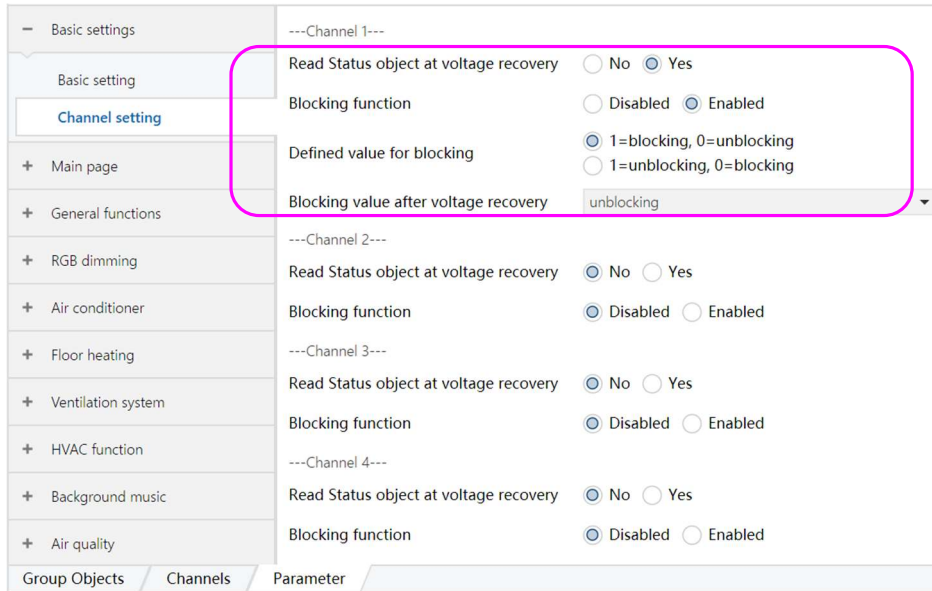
− Basic settings

Basic setting

Channel setting

+ Main page

+ General functions

+ RGB dimming

+ Air conditioner

+ Floor heating

+ Ventilation system

+ HVAC function

+ Background music

+ Air quality

---Channel 1---

Read Status object at voltage recovery No Yes

Blocking function Disabled Enabled

Defined value for blocking 1=blocking, 0=unblocking 1=unblocking, 0=blocking

Blocking value after voltage recovery unblocking

---Channel 2---

Read Status object at voltage recovery No Yes

Blocking function Disabled Enabled

---Channel 3---

Read Status object at voltage recovery No Yes

Blocking function Disabled Enabled

---Channel 4---

Read Status object at voltage recovery No Yes

Blocking function Disabled Enabled

Group Objects Channels Parameter